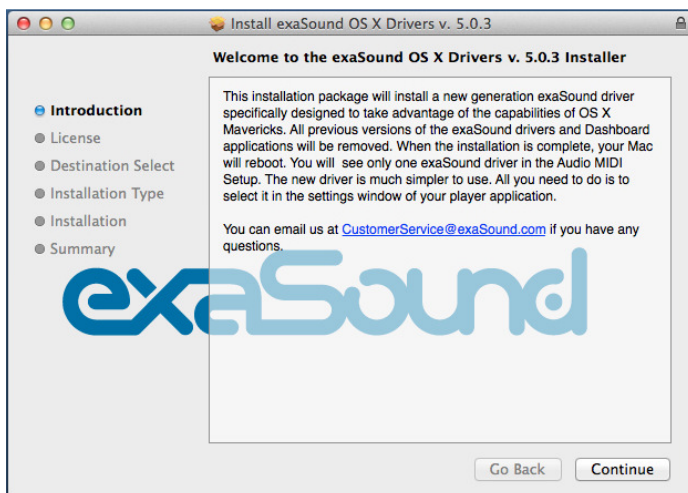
Install exaSound OS X Drivers v. 5.0.3

Welcome to the exaSound OS X Drivers v. 5.0.3 Installer

Introduction
License
Destination Select
Installation Type
Installation
Summary

This installation package will install a new generation exaSound driver specifically designed to take advantage of the capabilities of OS X Mavericks. All previous versions of the exaSound drivers and Dashboard applications will be removed. When the installation is complete, your Mac will reboot. You will see only one exaSound driver in the Audio MIDI Setup. The new driver is much simpler to use. All you need to do is to select it in the settings window of your player application.

You can email us at CustomerService@exaSound.com if you have any questions.

exaSound

Go Back
Continue